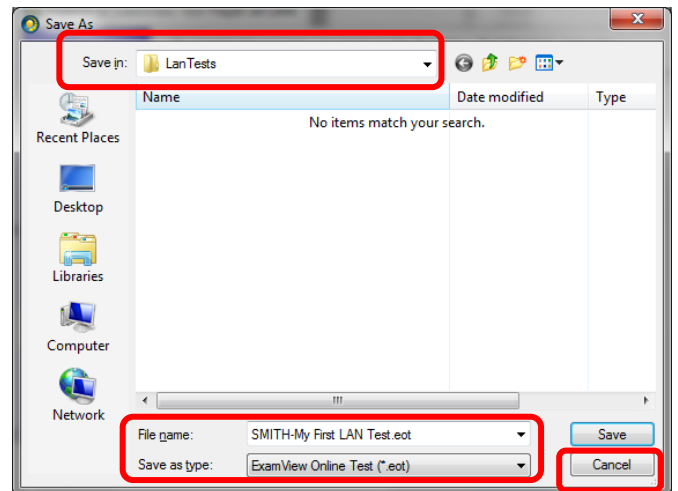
Save As

Save in: LanTests

Name | Date modified | Type

No items match your search.

Recent Places

Desktop

Libraries

Computer

Network

File name: SMITH-My First LAN Test.eot

Save as type: ExamView Online Test (*.eot)

Save

Cancel